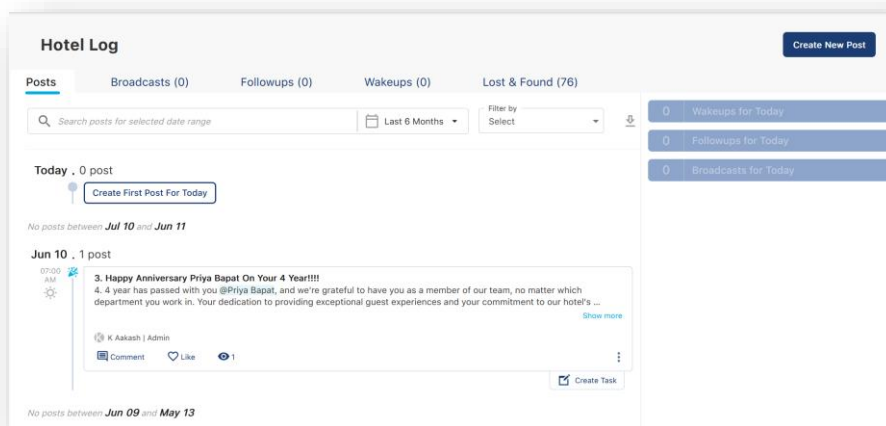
Hotel Log

Create New Post

Posts   Broadcasts (0)   Followups (0)   Wakeups (0)   Lost & Found (76)

Search posts for selected date range

Last 6 Months

Filter by
Select

0 Wakeups for Today

0 Followups for Today

0 Broadcasts for Today

Today . 0 post

Create First Post For Today

No posts between Jul 10 and Jun 11

Jun 10 . 1 post

07:00 AM

3. Happy Anniversary Priya Bapat On Your 4 Year!!!!

4. 4 year has passed with you @Priya Bapat, and we're grateful to have you as a member of our team, no matter which department you work in. Your dedication to providing exceptional guest experiences and your commitment to our hotel's ...

Show more

K Aakash | Admin

Comment   Like   1

Create Task

No posts between Jun 09 and May 13